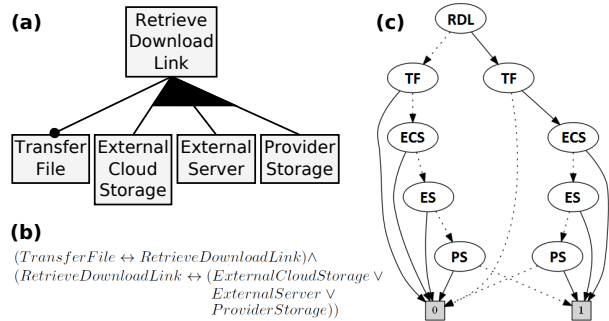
(a)

Retrieve Download Link

Transfer File

External Cloud Storage

External Server

Provider Storage

(b)

$(TransferFile \leftrightarrow RetrieveDownloadLink) \wedge$
$(RetrieveDownloadLink \leftrightarrow (ExternalCloudStorage \vee$
$ExternalServer \vee$
$ProviderStorage))$

(c)

RDL

TF

TF

ECS

ECS

ES

ES

PS

PS

0

1